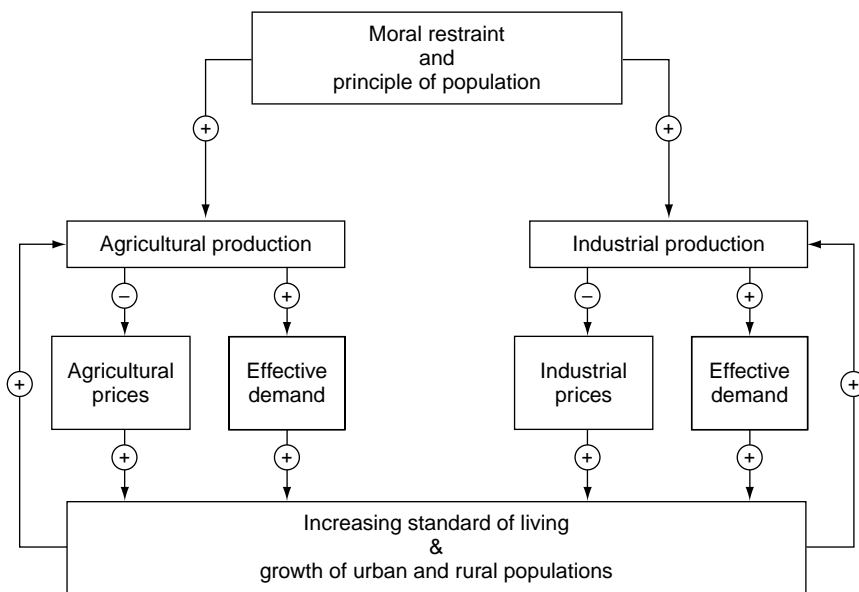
Moral restraint
and
principle of population

+

+

Agricultural production

Industrial production

−

+

−

+

Agricultural prices

Effective demand

Industrial prices

Effective demand

+

+

+

+

+

+

Increasing standard of living
&
growth of urban and rural populations